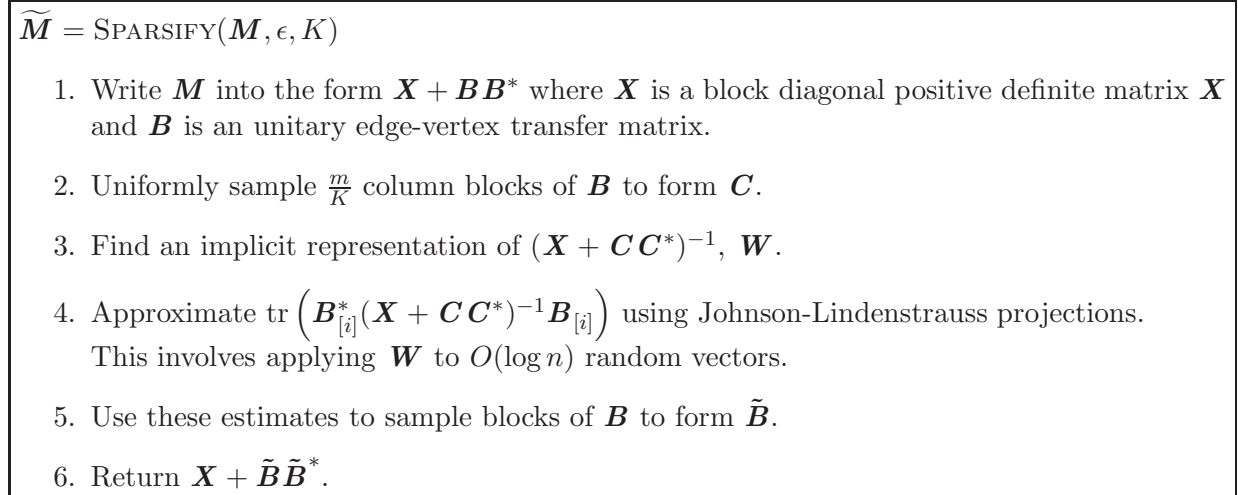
$\widetilde{\boldsymbol{M}} = \textsc{Sparsify}(\boldsymbol{M}, \epsilon, K)$

1. Write $\boldsymbol{M}$ into the form $\boldsymbol{X} + \boldsymbol{B}\boldsymbol{B}^*$ where $\boldsymbol{X}$ is a block diagonal positive definite matrix $\boldsymbol{X}$ and $\boldsymbol{B}$ is an unitary edge-vertex transfer matrix.

2. Uniformly sample $\frac{m}{K}$ column blocks of $\boldsymbol{B}$ to form $\boldsymbol{C}$.

3. Find an implicit representation of $(\boldsymbol{X} + \boldsymbol{C}\boldsymbol{C}^*)^{-1}$, $\boldsymbol{W}$.

4. Approximate $\mathrm{tr}\left(\boldsymbol{B}_{[i]}^*(\boldsymbol{X} + \boldsymbol{C}\boldsymbol{C}^*)^{-1}\boldsymbol{B}_{[i]}\right)$ using Johnson-Lindenstrauss projections. This involves applying $\boldsymbol{W}$ to $O(\log n)$ random vectors.

5. Use these estimates to sample blocks of $\boldsymbol{B}$ to form $\tilde{\boldsymbol{B}}$.

6. Return $\boldsymbol{X} + \tilde{\boldsymbol{B}}\tilde{\boldsymbol{B}}^*$.